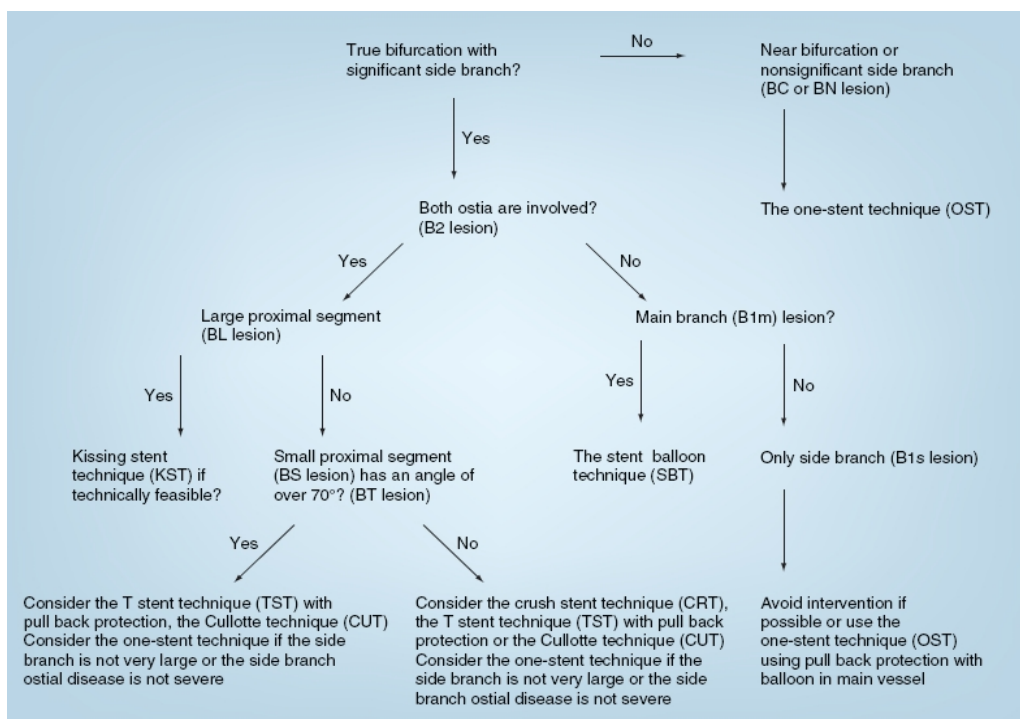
True bifurcation with significant side branch?

No

Near bifurcation or nonsignificant side branch (BC or BN lesion)

Yes

Both ostia are involved? (B2 lesion)

The one-stent technique (OST)

Yes

No

Large proximal segment (BL lesion)

Main branch (B1m) lesion?

Yes

No

Yes

No

Kissing stent technique (KST) if technically feasible?

Small proximal segment (BS lesion) has an angle of over 70°? (BT lesion)

The stent balloon technique (SBT)

Only side branch (B1s lesion)

Yes

No

Consider the T stent technique (TST) with pull back protection, the Cullotte technique (CUT) Consider the one-stent technique if the side branch is not very large or the side branch ostial disease is not severe

Consider the crush stent technique (CRT), the T stent technique (TST) with pull back protection or the Cullotte technique (CUT) Consider the one-stent technique if the side branch is not very large or the side branch ostial disease is not severe

Avoid intervention if possible or use the one-stent technique (OST) using pull back protection with balloon in main vessel